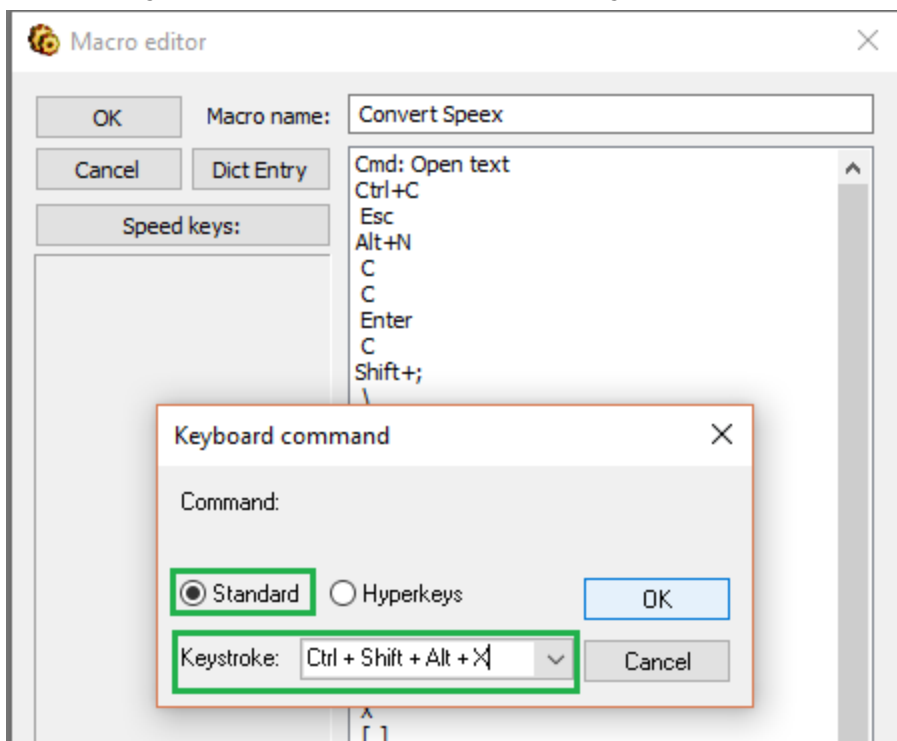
Macro editor

OK
Macro name: Convert Speex
Cancel
Dict Entry
Speed keys:

Cmd: Open text
Ctrl+C
Esc
Alt+N
C
C
Enter
C
Shift+;
\

Keyboard command

Command:

Standard
Hyperkeys
OK

Keystroke: Ctrl + Shift + Alt + X
Cancel

x
[ ]